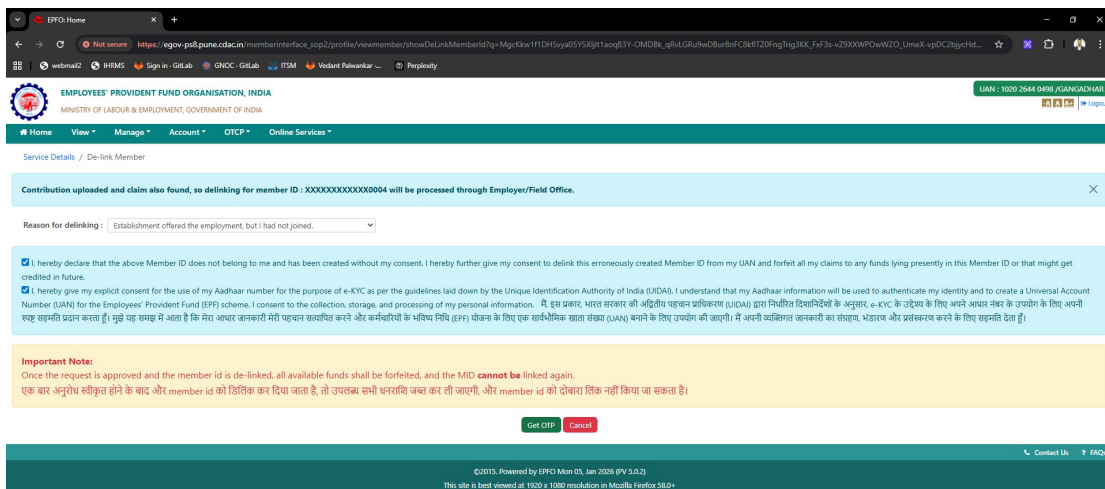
EPFO: Home

Not secure https://egov-ps8.pune.cdac.in/memberinterface_sop2/profile/viewmember/showDeLinkMemberId?q=MgcKkw1f1DHSvya05Y5Xijlt1aoqB3Y-OMDBk_qRvLGRu9wDBur0nFC8kflTZ0FngTng3KK_FxF3s-vZ9XXWPOwWZO_UmeX-vpDC2bjycHd...

webmail2 IHRMS Sign in · GitLab GNOC · GitLab ITSM Vedant Palwankar -... Perplexity

EMPLOYEES' PROVIDENT FUND ORGANISATION, INDIA
MINISTRY OF LABOUR & EMPLOYMENT, GOVERNMENT OF INDIA

UAN : 1020 2644 0498 /GANGADHAR
-A A A+ Logout

Home View Manage Account OTCP Online Services

Service Details / De-link Member

Contribution uploaded and claim also found, so delinking for member ID : XXXXXXXXXXXX0004 will be processed through Employer/Field Office.

Reason for delinking : Establishment offered the employment, but I had not joined.

I, hereby declare that the above Member ID does not belong to me and has been created without my consent. I hereby further give my consent to delink this erroneously created Member ID from my UAN and forfeit all my claims to any funds lying presently in this Member ID or that might get credited in future.

I, hereby give my explicit consent for the use of my Aadhaar number for the purpose of e-KYC as per the guidelines laid down by the Unique Identification Authority of India (UIDAI). I understand that my Aadhaar information will be used to authenticate my identity and to create a Universal Account Number (UAN) for the Employees' Provident Fund (EPF) scheme. I consent to the collection, storage, and processing of my personal information. मैं, इस प्रकार, भारत सरकार की अद्वितीय पहचान प्राधिकरण (UIDAI) द्वारा निर्धारित दिशानिर्देशों के अनुसार, e-KYC के उद्देश्य के लिए अपने आधार नंबर के उपयोग के लिए अपनी स्पष्ट सहमति प्रदान करता हूँ। मुझे यह समझ में आता है कि मेरा आधार जानकारी मेरी पहचान सत्यापित करने और कर्मचारियों के भविष्य निधि (EPF) योजना के लिए एक सार्वभौमिक खाता संख्या (UAN) बनाने के लिए उपयोग की जाएगी। मैं अपनी व्यक्तिगत जानकारी का संग्रहण, भंडारण और प्रसंस्करण करने के लिए सहमति देता हूँ।

Important Note:
Once the request is approved and the member id is de-linked, all available funds shall be forfeited, and the MID cannot be linked again.
एक बार अनुरोध स्वीकृत होने के बाद और member id को डिलिंक कर दिया जाता है, तो उपलब्ध सभी धनराशि जब्त कर ली जाएगी, और member id को दोबारा लिंक नहीं किया जा सकता है।

Get OTP Cancel

Contact Us ? FAQ

©2015. Powered by EPFO Mon 05, Jan 2026 (PV 5.0.2)
This site is best viewed at 1920 x 1080 resolution in Mozilla Firefox 58.0+